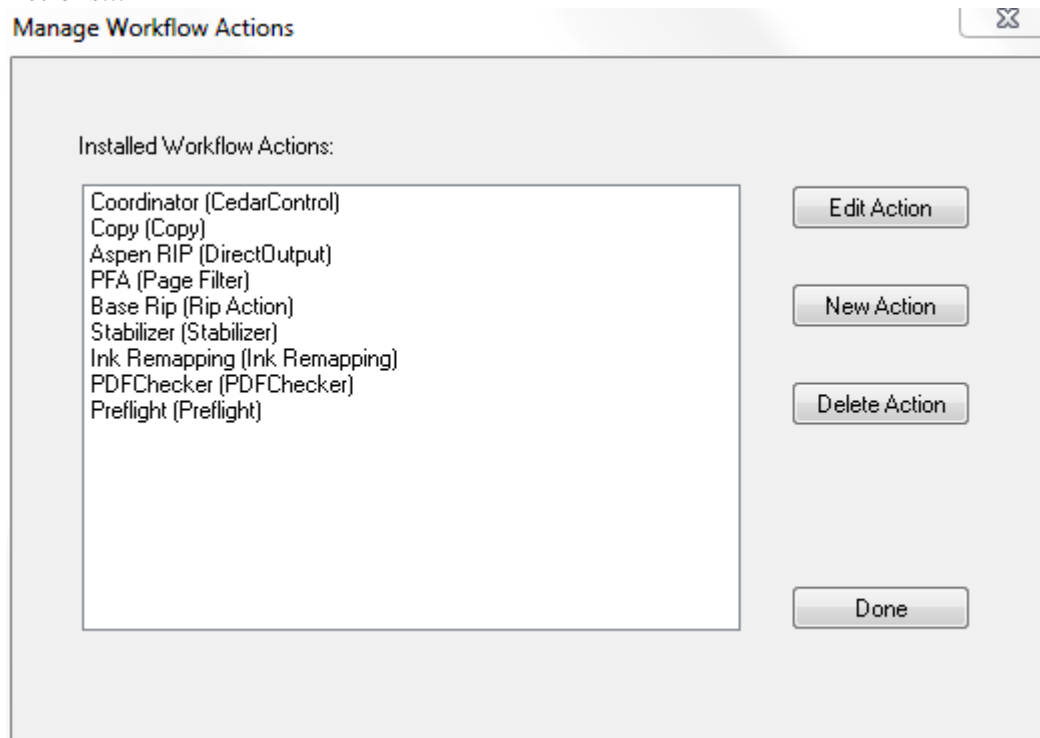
Manage Workflow Actions

Installed Workflow Actions:

Coordinator (CedarControl)
Copy (Copy)
Aspen RIP (DirectOutput)
PFA (Page Filter)
Base Rip (Rip Action)
Stabilizer (Stabilizer)
Ink Remapping (Ink Remapping)
PDFChecker (PDFChecker)
Preflight (Preflight)

Edit Action

New Action

Delete Action

Done